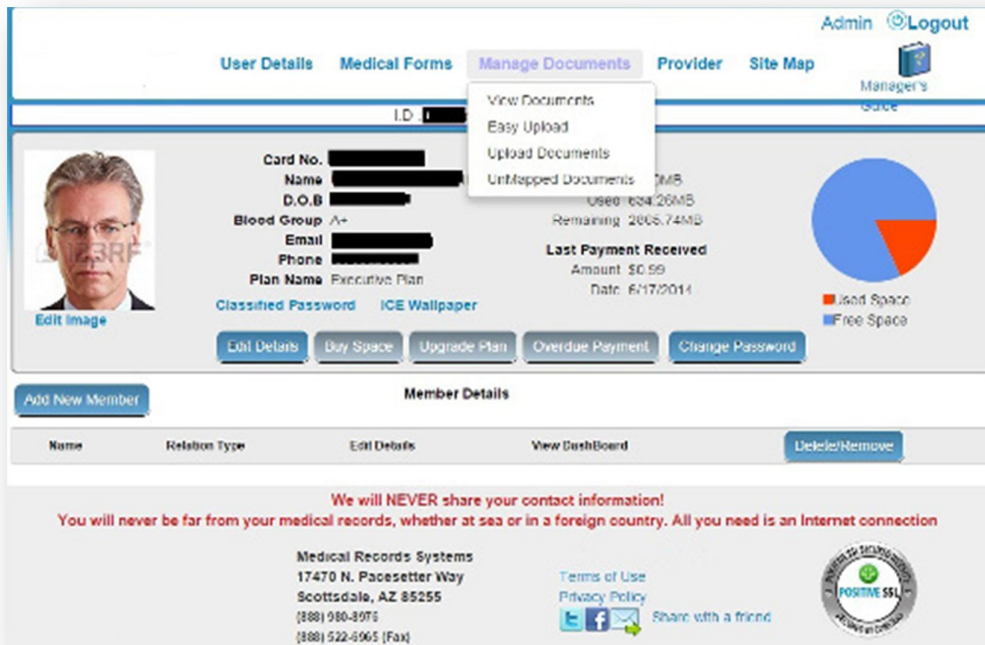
Admin Logout

User Details Medical Forms Manage Documents Provider Site Map

Manager's Guide

View Documents
Easy Upload
Upload Documents
UnMapped Documents

I.D. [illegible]

Card No. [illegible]
Name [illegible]
D.O.B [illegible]
Blood Group A+
Email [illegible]
Phone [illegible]
Plan Name Executive Plan

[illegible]MB
Used 634.26MB
Remaining 2865.74MB

Last Payment Received
Amount $0.99
Date 6/17/2014

Used Space
Free Space

Edit Image
Classified Password ICE Wallpaper

Edit Details Buy Space Upgrade Plan Overdue Payment Change Password

Add New Member

Member Details

| Name | Relation Type | Edit Details | View DashBoard | Delete/Remove |
|---|---|---|---|---|

We will NEVER share your contact information!
You will never be far from your medical records, whether at sea or in a foreign country. All you need is an Internet connection

Medical Records Systems
17470 N. Pacesetter Way
Scottsdale, AZ 85255
(888) 980-8976
(888) 522-6965 (Fax)

Terms of Use
Privacy Policy
Share with a friend

POSITIVE SSL